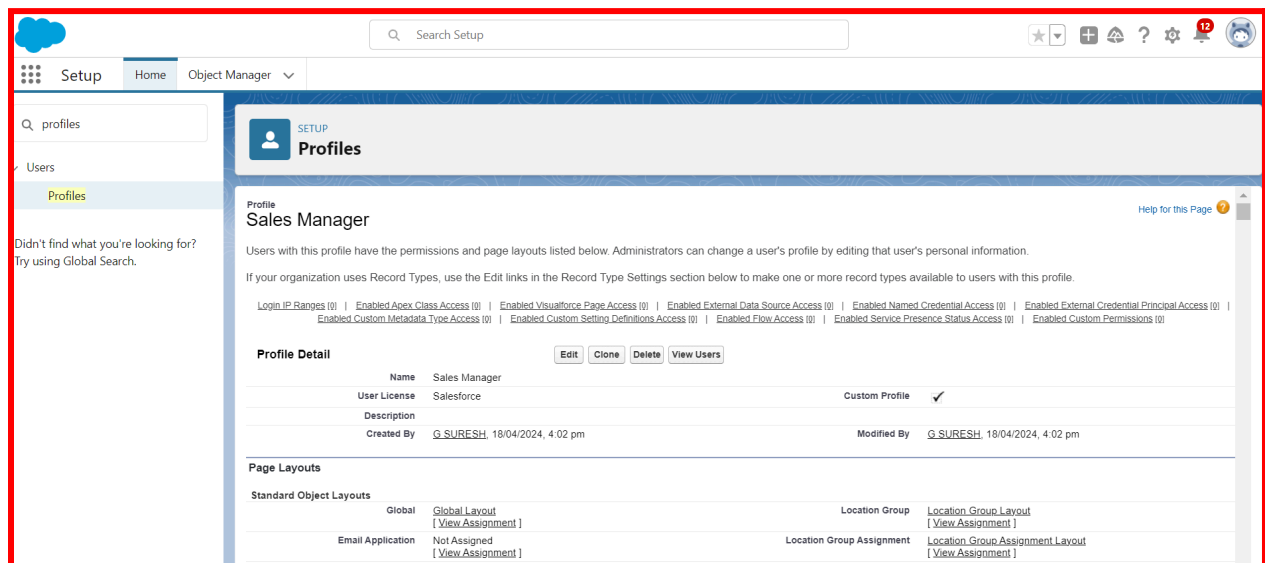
Search Setup

12

Setup Home Object Manager

profiles

Users

Profiles

Didn't find what you're looking for? Try using Global Search.

SETUP
Profiles

Profile
Sales Manager

Help for this Page

Users with this profile have the permissions and page layouts listed below. Administrators can change a user's profile by editing that user's personal information.

If your organization uses Record Types, use the Edit links in the Record Type Settings section below to make one or more record types available to users with this profile.

Login IP Ranges [0] | Enabled Apex Class Access [0] | Enabled Visualforce Page Access [0] | Enabled External Data Source Access [0] | Enabled Named Credential Access [0] | Enabled External Credential Principal Access [0] | Enabled Custom Metadata Type Access [0] | Enabled Custom Setting Definitions Access [0] | Enabled Flow Access [0] | Enabled Service Presence Status Access [0] | Enabled Custom Permissions [0]

Profile Detail Edit Clone Delete View Users

| | | | |
|---|---|---|---|
| Name | Sales Manager | | |
| User License | Salesforce | Custom Profile | ✓ |
| Description | | | |
| Created By | G SURESH, 18/04/2024, 4:02 pm | Modified By | G SURESH, 18/04/2024, 4:02 pm |

Page Layouts

Standard Object Layouts

| | | | |
|---|---|---|---|
| Global | Global Layout [ View Assignment ] | Location Group | Location Group Layout [ View Assignment ] |
| Email Application | Not Assigned [ View Assignment ] | Location Group Assignment | Location Group Assignment Layout [ View Assignment ] |